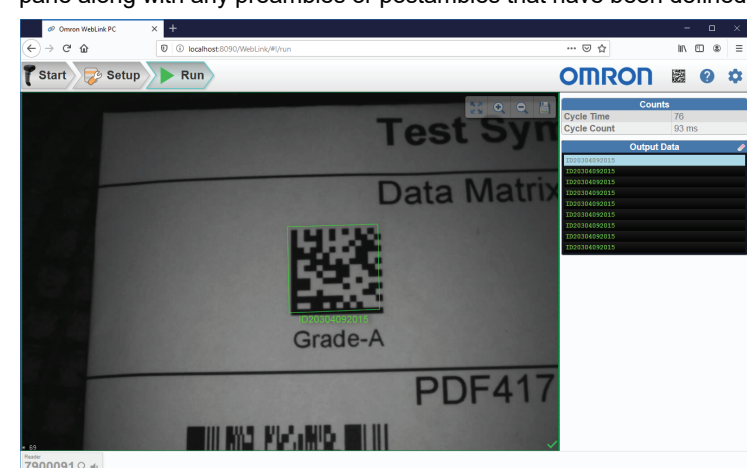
pane along with any preambles or postambles that have been defined

Omron WebLink PC
localhost:8090/WebLink/#!/run

Start
Setup
Run

OMRON

Counts
| Cycle Time | 76 |
|---|---|
| Cycle Count | 93 ms |

Output Data
ID20304092015
ID20304092015
ID20304092015
ID20304092015
ID20304092015
ID20304092015
ID20304092015
ID20304092015
ID20304092015
ID20304092015

Test Sy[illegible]
Data Matrix
ID20304092015
Grade-A
PDF417

69
Reader
7900091